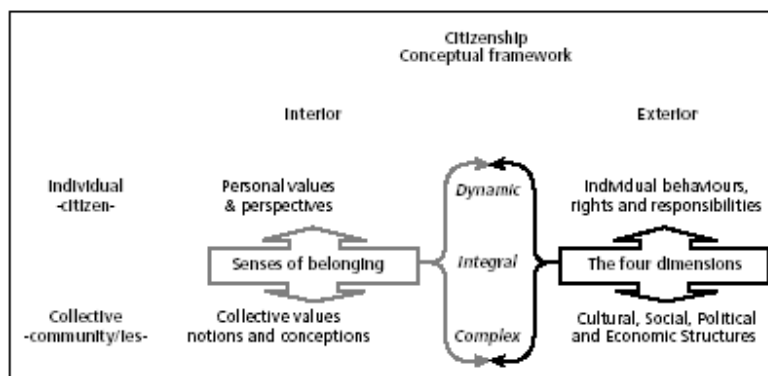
Citizenship
Conceptual framework

Interior

Exterior

Individual
-citizen-

Personal values
& perspectives

Dynamic

Individual behaviours,
rights and responsibilities

Senses of belonging

Integral

The four dimensions

Collective
-community/ies-

Collective values
notions and conceptions

Complex

Cultural, Social, Political
and Economic Structures